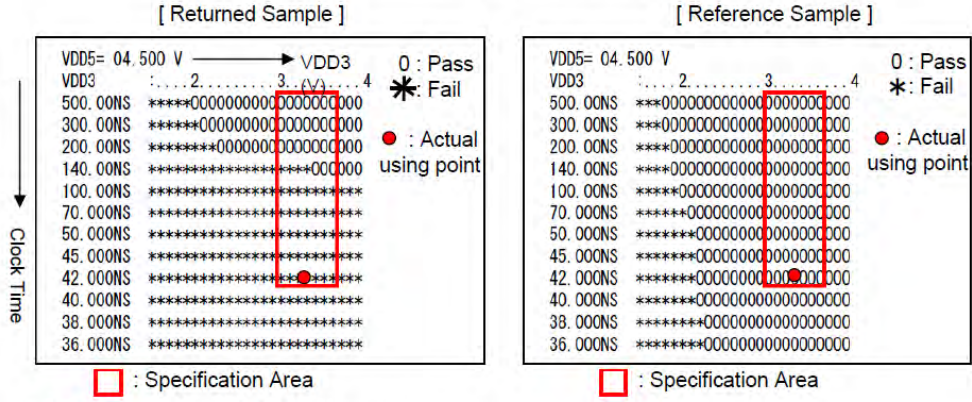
[ Returned Sample ]

VDD5= 04.500 V → VDD3
VDD3 :....2.........3..(V)...4
500.00NS *****0000000000000000
300.00NS ******000000000000000
200.00NS ********0000000000000
140.00NS *****************000000
100.00NS **********************
70.000NS **********************
50.000NS **********************
45.000NS **********************
42.000NS **********************
40.000NS **********************
38.000NS **********************
36.000NS **********************

0 : Pass
✱: Fail

● : Actual using point

Clock Time

: Specification Area

[ Reference Sample ]

VDD5= 04.500 V
VDD3 :....2.........3.........4
500.00NS ***0000000000000000000
300.00NS ***0000000000000000000
200.00NS ****000000000000000000
140.00NS ****000000000000000000
100.00NS *****00000000000000000
70.000NS ******0000000000000000
50.000NS *******000000000000000
45.000NS *******000000000000000
42.000NS *******000000000000000
40.000NS *******000000000000000
38.000NS ********00000000000000
36.000NS ********00000000000000

0 : Pass
✱: Fail

● : Actual using point

: Specification Area